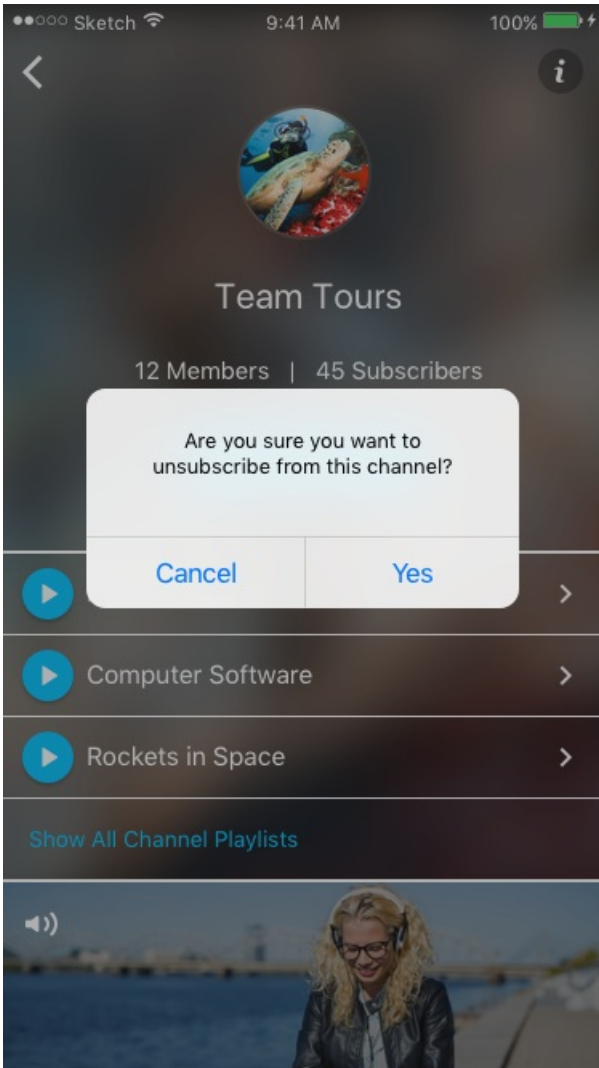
●●○○○ Sketch 9:41 AM 100%

i

Team Tours

12 Members | 45 Subscribers

Are you sure you want to unsubscribe from this channel?

Cancel Yes

Computer Software

Rockets in Space

Show All Channel Playlists